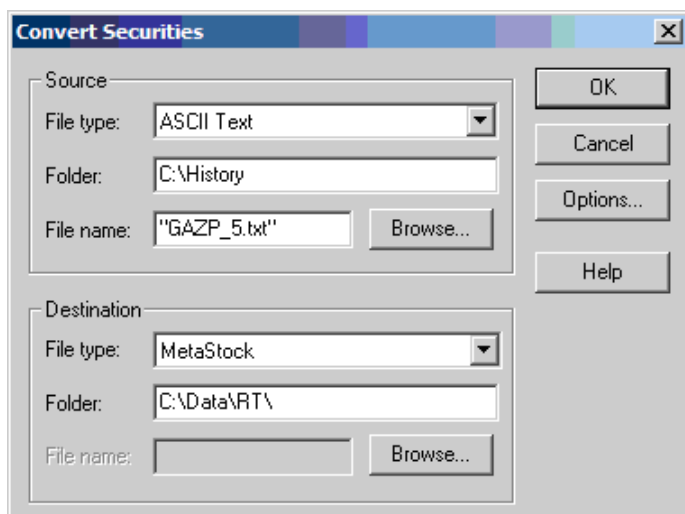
Convert Securities

Source

File type: ASCII Text

Folder: C:\History

File name: "GAZP_5.txt" Browse...

Destination

File type: MetaStock

Folder: C:\Data\RT\

File name: Browse...

OK

Cancel

Options...

Help